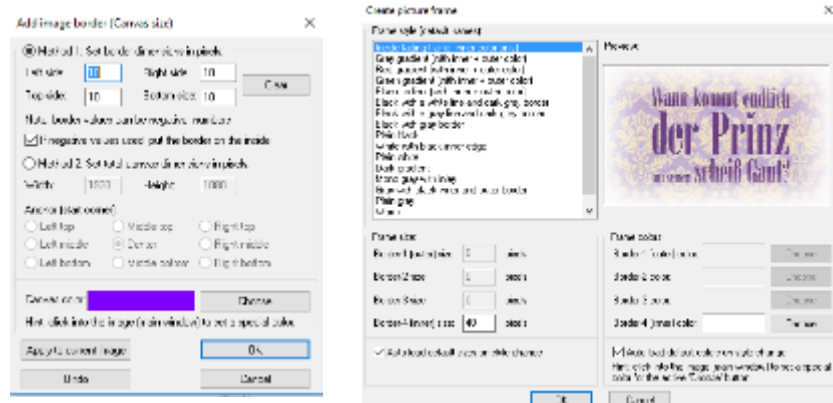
Add image border (Canvas size)

Method 1: Set border dimensions in pixels

Left side 10 Right side 10 Clear

Top side 10 Bottom side 10

Note: border values can be negative numbers

If negative values used: put the border on the inside

Method 2: Set total canvas dimensions in pixels

Width 1500 Height 1000

Anchor (start corner)

Left top Middle top Right top

Left middle Center Right middle

Left bottom Middle bottom Right bottom

Canvas color Change

Hint: click into the image (main window) to set a special color

Apply to current image OK

Undo Cancel

Create picture frame

Frame style (default=none)

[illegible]
Gray gradient (with inner + outer color)
Red gradient (with inner + outer color)
Green gradient (with inner + outer color)
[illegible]
Black with a white line and dark gray border
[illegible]
Black with gray border
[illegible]
White with black inner edge
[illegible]
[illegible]
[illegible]
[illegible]
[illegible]
Plain gray
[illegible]

Preview

Wann kommt endlich der Prinz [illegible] scheiß Gaul?

Frame size

Border 1 (outer) size 5 pixels

Border 2 size 5 pixels

Border 3 size 5 pixels

Border 4 (inner) size 40 pixels

Auto load default sizes on style change

Frame colors

Border 1 (outer) color Change

Border 2 color Change

Border 3 color Change

Border 4 (inner) color Change

Auto load default colors on style change

Hint: click into the image (main window) for a special color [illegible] "Change" button

OK Cancel